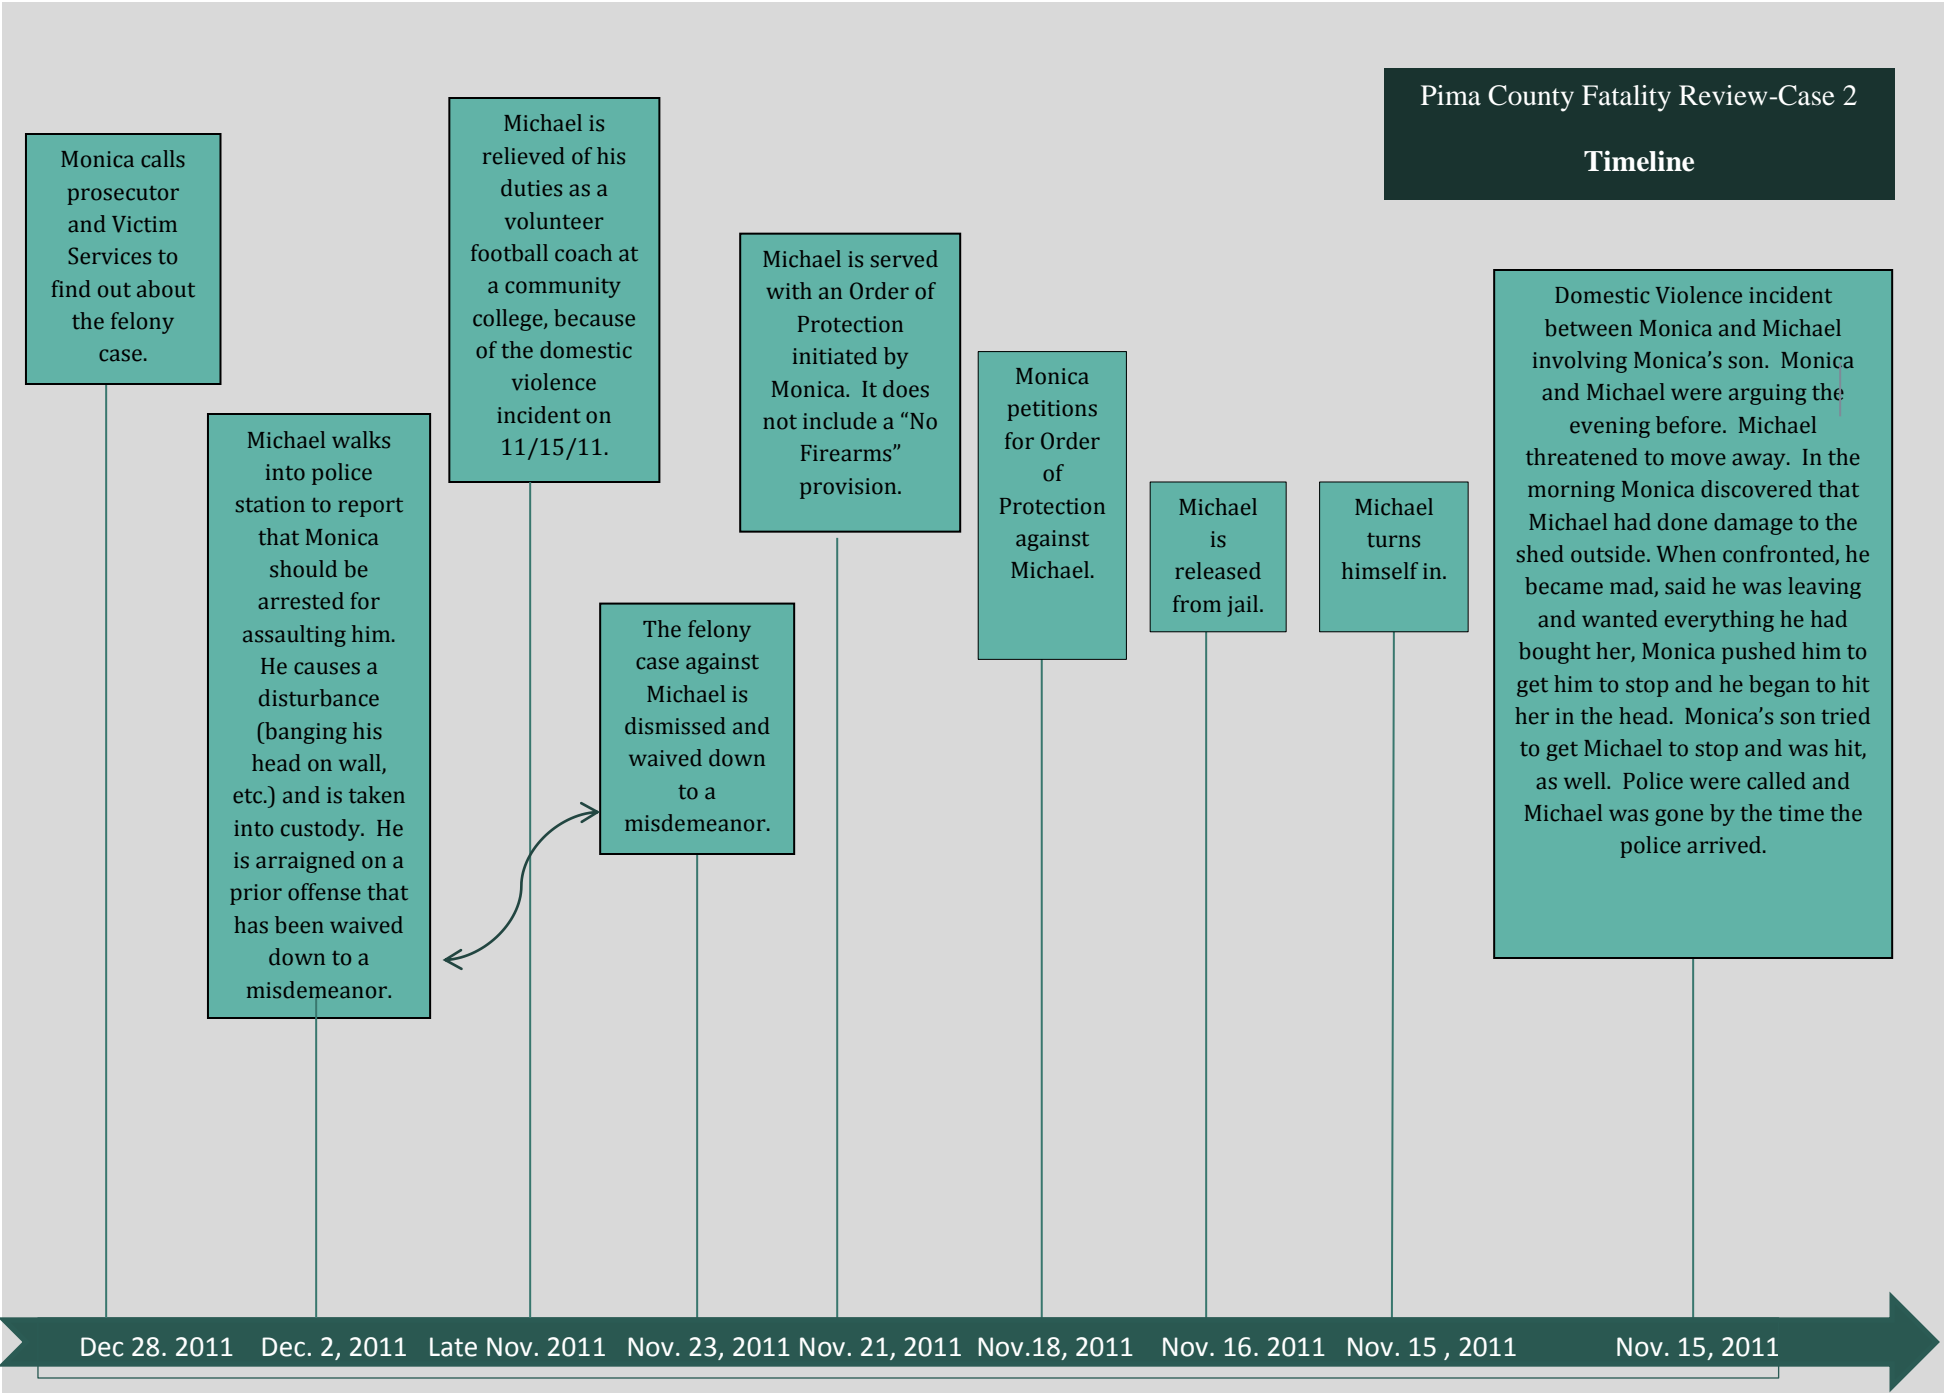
Pima County Fatality Review-Case 2

Timeline

Monica calls prosecutor and Victim Services to find out about the felony case.

Michael walks into police station to report that Monica should be arrested for assaulting him. He causes a disturbance (banging his head on wall, etc.) and is taken into custody. He is arraigned on a prior offense that has been waived down to a misdemeanor.

Michael is relieved of his duties as a volunteer football coach at a community college, because of the domestic violence incident on 11/15/11.

The felony case against Michael is dismissed and waived down to a misdemeanor.

Michael is served with an Order of Protection initiated by Monica. It does not include a "No Firearms" provision.

Monica petitions for Order of Protection against Michael.

Michael is released from jail.

Michael turns himself in.

Domestic Violence incident between Monica and Michael involving Monica's son. Monica and Michael were arguing the evening before. Michael threatened to move away. In the morning Monica discovered that Michael had done damage to the shed outside. When confronted, he became mad, said he was leaving and wanted everything he had bought her, Monica pushed him to get him to stop and he began to hit her in the head. Monica's son tried to get Michael to stop and was hit, as well. Police were called and Michael was gone by the time the police arrived.

Dec 28. 2011 Dec. 2, 2011 Late Nov. 2011 Nov. 23, 2011 Nov. 21, 2011 Nov.18, 2011 Nov. 16. 2011 Nov. 15 , 2011 Nov. 15, 2011